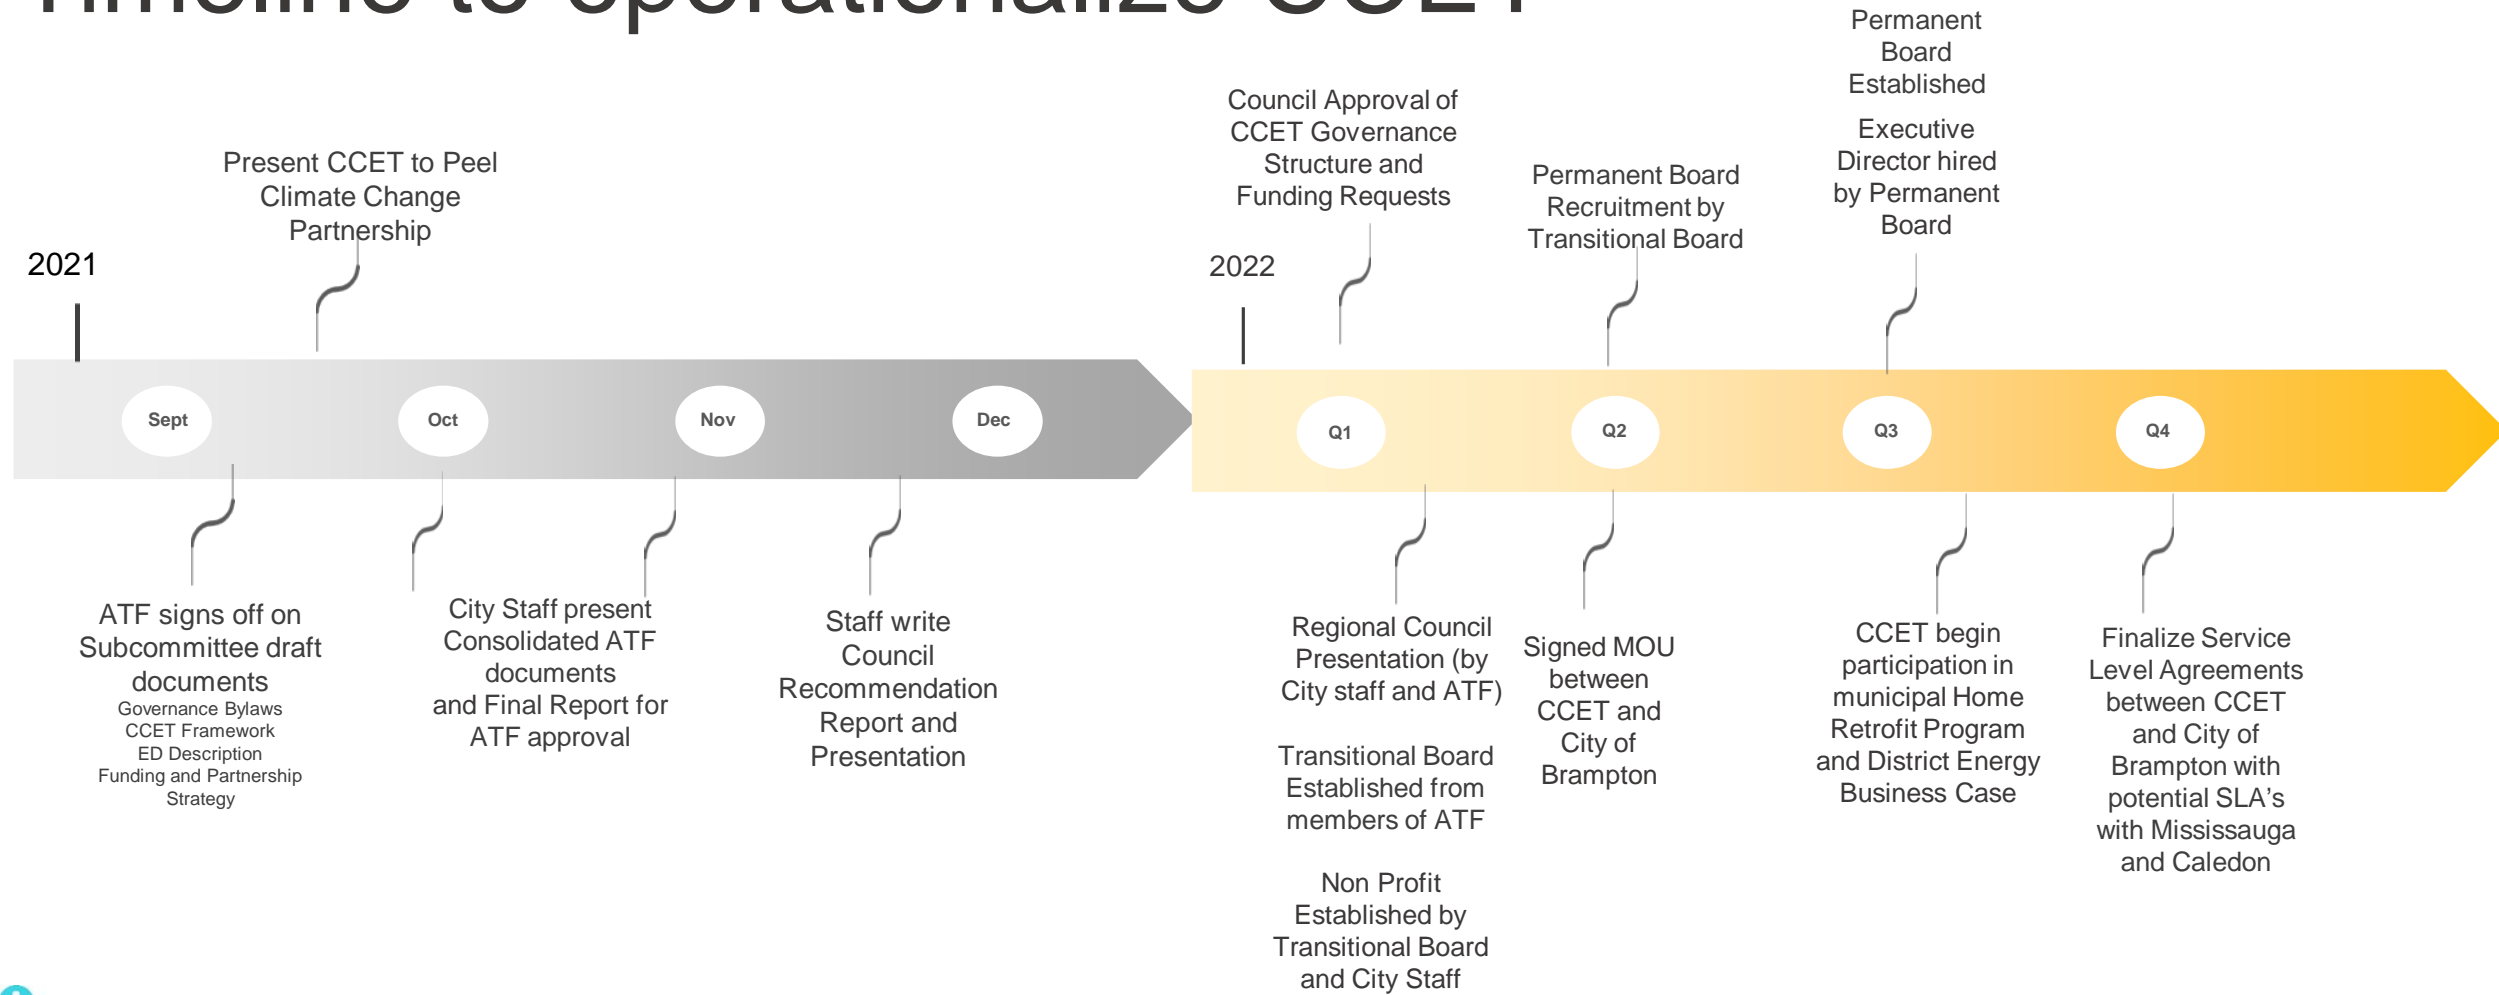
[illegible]

2021

Present CCET to Peel Climate Change Partnership

Sept

Oct

Nov

Dec

ATF signs off on Subcommittee draft documents
Governance Bylaws
CCET Framework
ED Description
Funding and Partnership Strategy

City Staff present Consolidated ATF documents and Final Report for ATF approval

Staff write Council Recommendation Report and Presentation

2022

Council Approval of CCET Governance Structure and Funding Requests

Permanent Board Recruitment by Transitional Board

Permanent Board Established

Executive Director hired by Permanent Board

Q1

Q2

Q3

Q4

Regional Council Presentation (by City staff and ATF)

Transitional Board Established from members of ATF

Non Profit Established by Transitional Board and City Staff

Signed MOU between CCET and City of Brampton

CCET begin participation in municipal Home Retrofit Program and District Energy Business Case

Finalize Service Level Agreements between CCET and City of Brampton with potential SLA's with Mississauga and Caledon